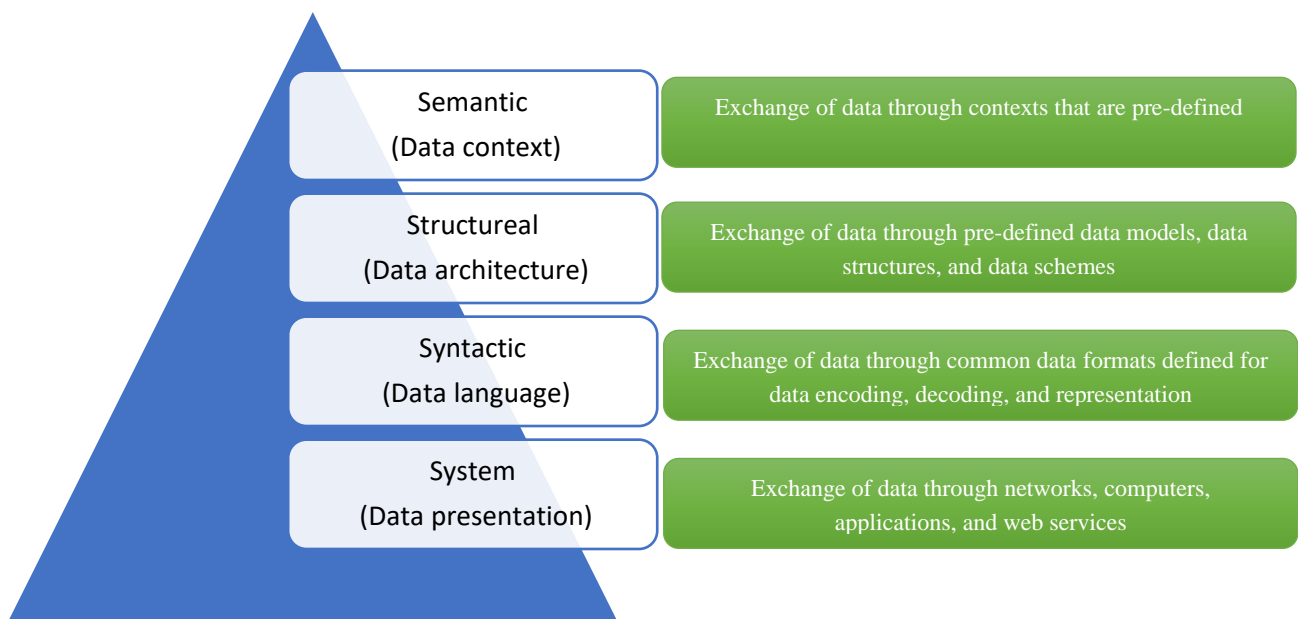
Semantic
(Data context)

Exchange of data through contexts that are pre-defined

Structureal
(Data architecture)

Exchange of data through pre-defined data models, data structures, and data schemes

Syntactic
(Data language)

Exchange of data through common data formats defined for data encoding, decoding, and representation

System
(Data presentation)

Exchange of data through networks, computers, applications, and web services